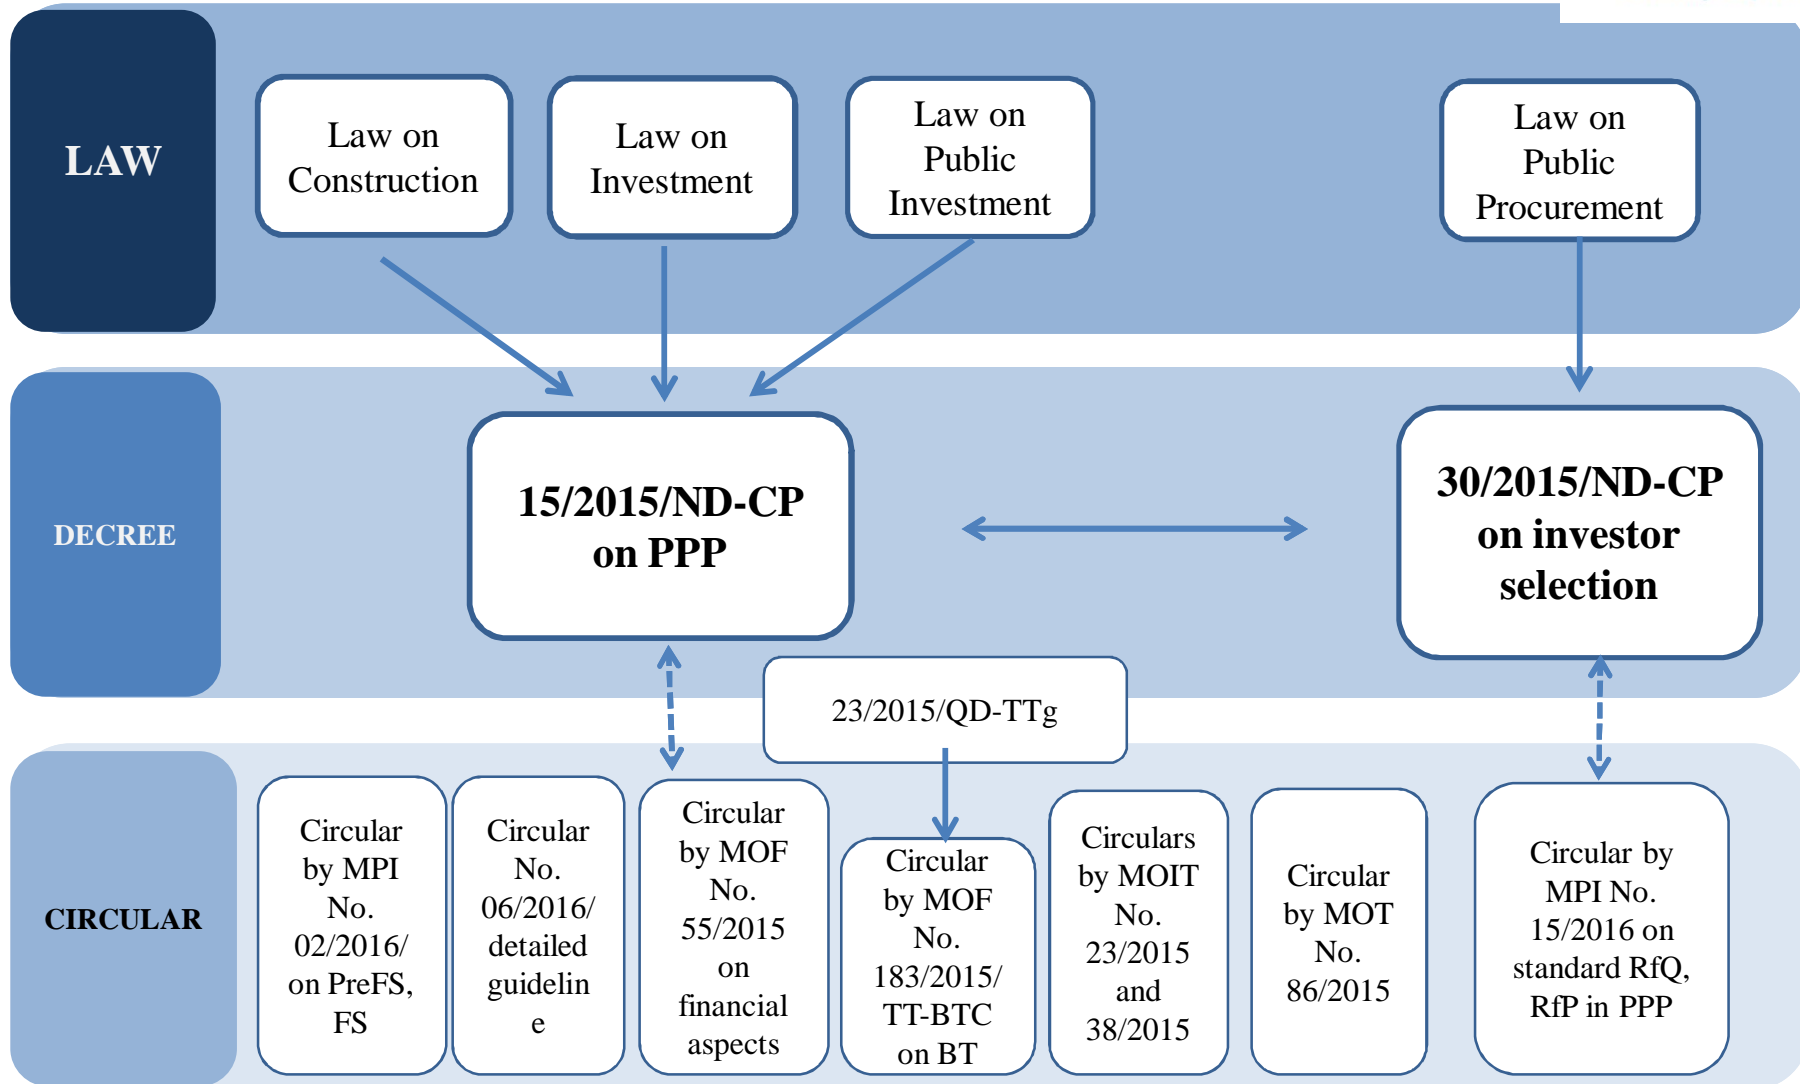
LAW

Law on Construction

Law on Investment

Law on Public Investment

Law on Public Procurement

DECREE

15/2015/ND-CP on PPP

30/2015/ND-CP on investor selection

23/2015/QD-TTg

CIRCULAR

Circular by MPI No. 02/2016/ on PreFS, FS

Circular No. 06/2016/ detailed guideline

Circular by MOF No. 55/2015 on financial aspects

Circular by MOF No. 183/2015/ TT-BTC on BT

Circulars by MOIT No. 23/2015 and 38/2015

Circular by MOT No. 86/2015

Circular by MPI No. 15/2016 on standard RfQ, RfP in PPP